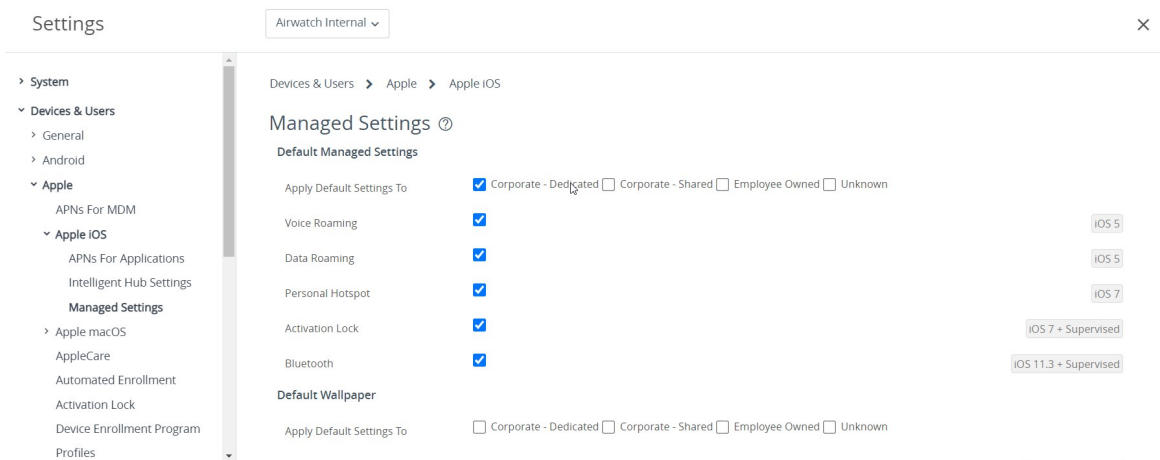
Settings

Airwatch Internal

×

› System
˅ Devices & Users
› General
› Android
˅ Apple
APNs For MDM
˅ Apple iOS
APNs For Applications
Intelligent Hub Settings
Managed Settings
› Apple macOS
AppleCare
Automated Enrollment
Activation Lock
Device Enrollment Program
Profiles

Devices & Users › Apple › Apple iOS

Managed Settings

Default Managed Settings

Apply Default Settings To ☑ Corporate - Dedicated ☐ Corporate - Shared ☐ Employee Owned ☐ Unknown

Voice Roaming ☑ iOS 5

Data Roaming ☑ iOS 5

Personal Hotspot ☑ iOS 7

Activation Lock ☑ iOS 7 + Supervised

Bluetooth ☑ iOS 11.3 + Supervised

Default Wallpaper

Apply Default Settings To ☐ Corporate - Dedicated ☐ Corporate - Shared ☐ Employee Owned ☐ Unknown